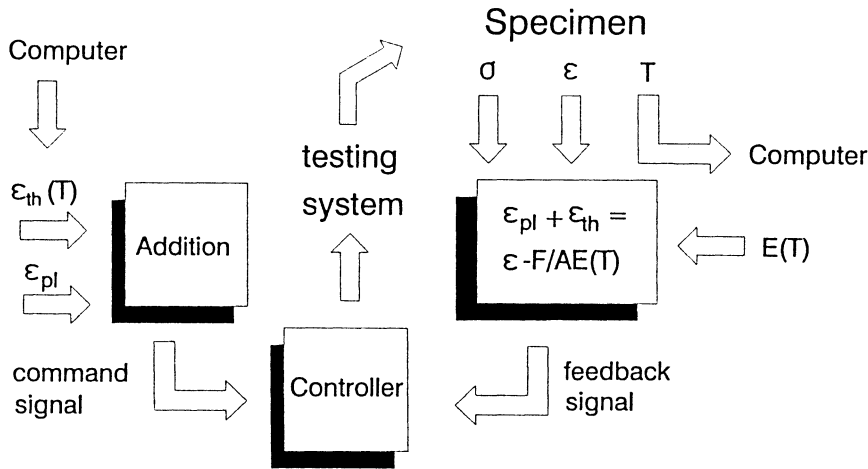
Specimen

Computer

$\sigma$ $\varepsilon$ T

testing system

Computer

$\varepsilon_{th}$ (T)

Addition

$\varepsilon_{pl}$

$\varepsilon_{pl} + \varepsilon_{th} = \varepsilon - F/AE(T)$

E(T)

command signal

Controller

feedback signal